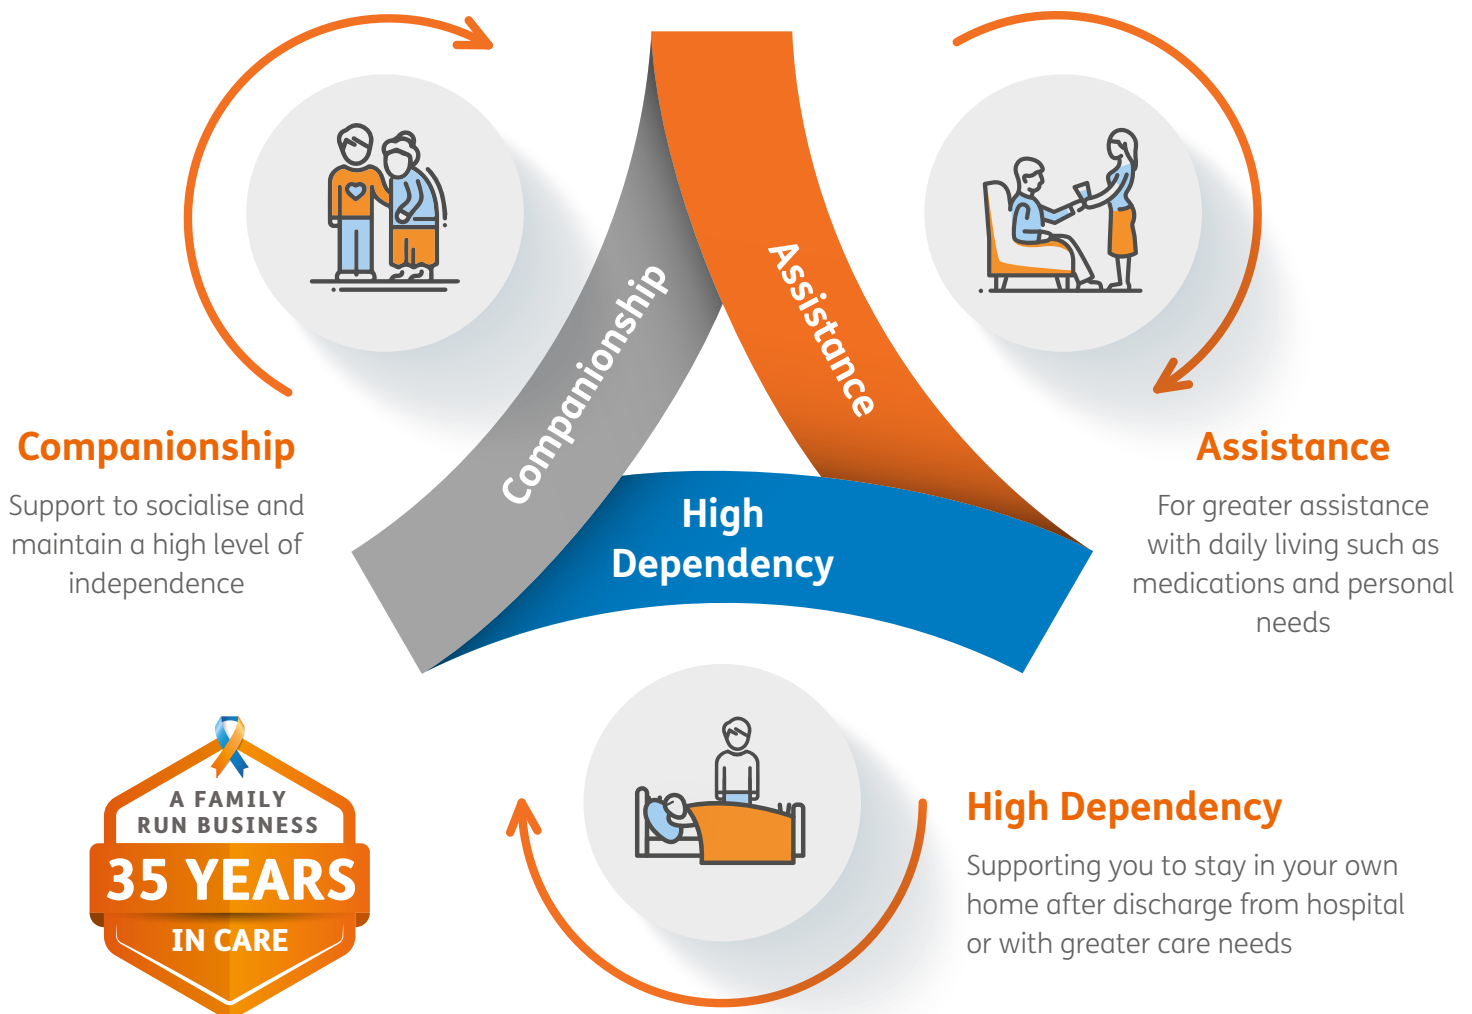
Companionship

Assistance

High Dependency

Companionship

Support to socialise and maintain a high level of independence

Assistance

For greater assistance with daily living such as medications and personal needs

A FAMILY RUN BUSINESS
35 YEARS
IN CARE

High Dependency

Supporting you to stay in your own home after discharge from hospital or with greater care needs